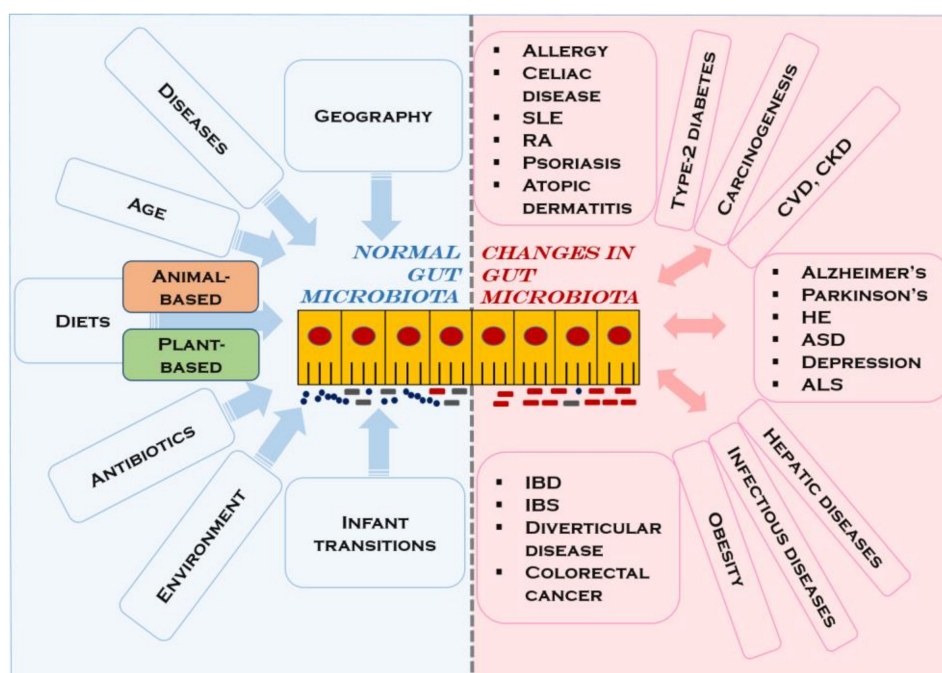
Diseases

Age

Geography

Diets

Animal-based

Plant-based

Antibiotics

Environment

Infant transitions

Normal gut microbiota

Changes in gut microbiota

- Allergy
- Celiac disease
- SLE
- RA
- Psoriasis
- Atopic dermatitis

Type-2 diabetes

Carcinogenesis

CVD, CKD

- Alzheimer's
- Parkinson's
- HE
- ASD
- Depression
- ALS

- IBD
- IBS
- Diverticular disease
- Colorectal cancer

Obesity

Infectious diseases

Hepatic diseases